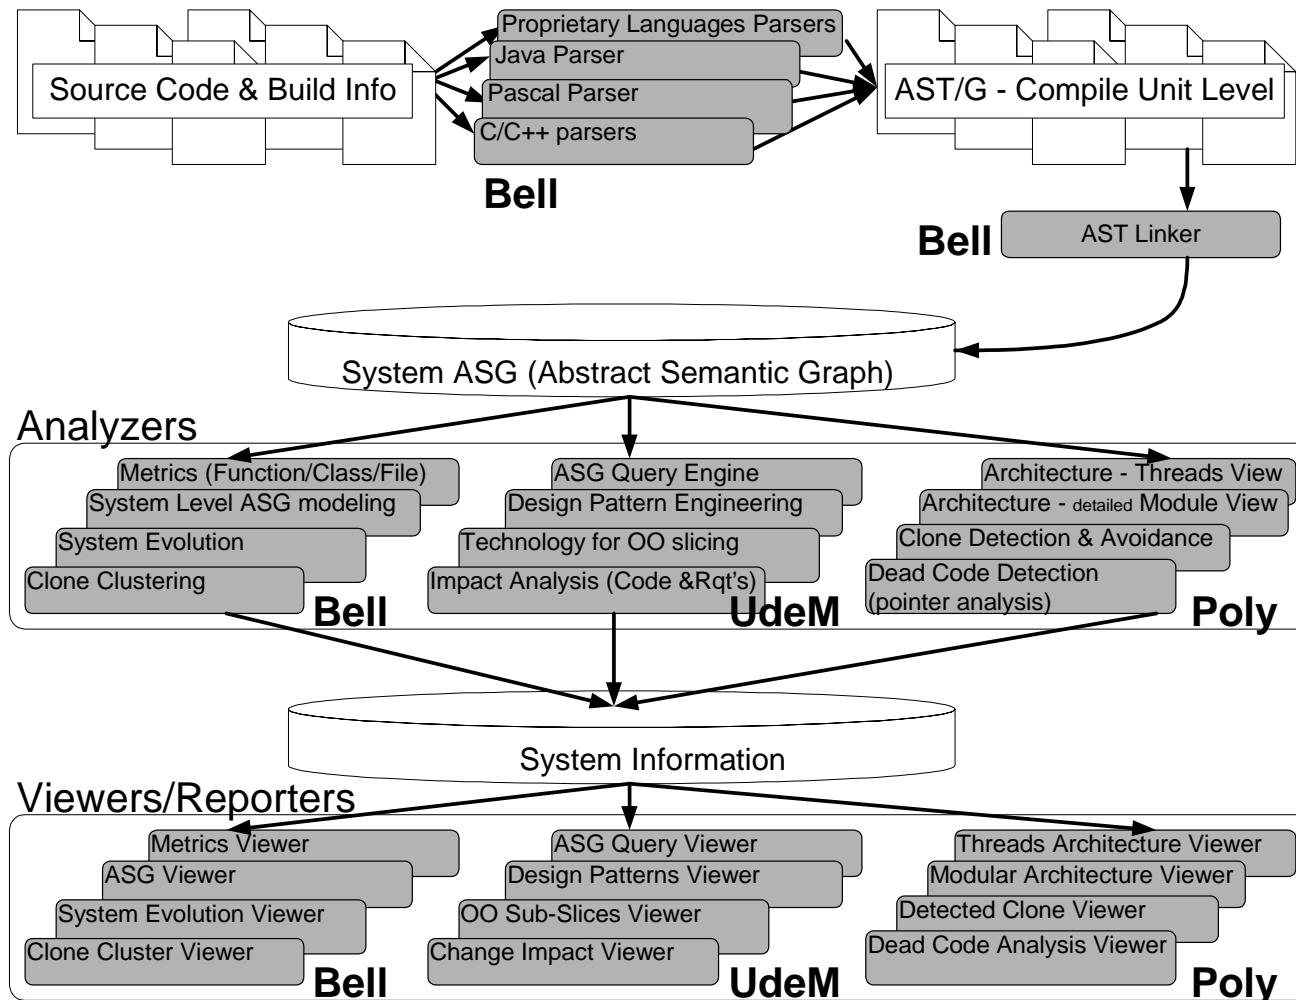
Source Code & Build Info

Proprietary Languages Parsers
Java Parser
Pascal Parser
C/C++ parsers

Bell

AST/G - Compile Unit Level

Bell
AST Linker

System ASG (Abstract Semantic Graph)

Analyzers

Metrics (Function/Class/File)
System Level ASG modeling
System Evolution
Clone Clustering
Bell

ASG Query Engine
Design Pattern Engineering
Technology for OO slicing
Impact Analysis (Code &Rqt's)
UdeM

Architecture - Threads View
Architecture - detailed Module View
Clone Detection & Avoidance
Dead Code Detection (pointer analysis)
Poly

System Information

Viewers/Reporters

Metrics Viewer
ASG Viewer
System Evolution Viewer
Clone Cluster Viewer
Bell

ASG Query Viewer
Design Patterns Viewer
OO Sub-Slices Viewer
Change Impact Viewer
UdeM

Threads Architecture Viewer
Modular Architecture Viewer
Detected Clone Viewer
Dead Code Analysis Viewer
Poly